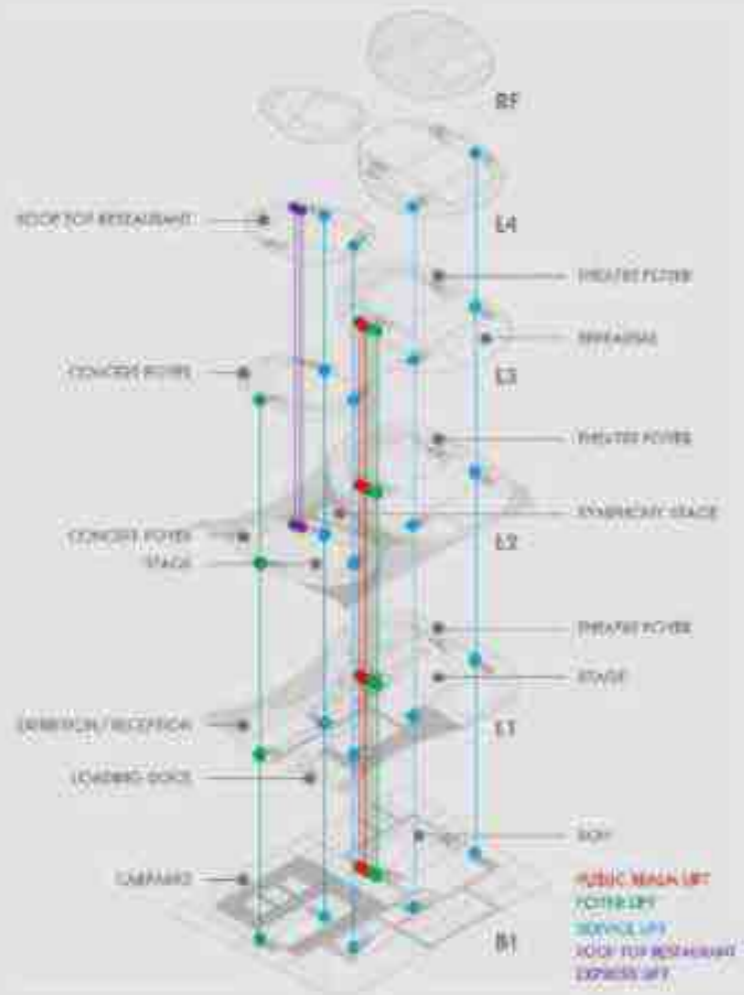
RF

ROOF TOP RESTAURANT

L4

THEATRE FOYER

REHEARSAL

CONCERT FOYER

L3

THEATRE FOYER

SYMPHONY STAGE

CONCERT FOYER

STAGE

L2

THEATRE FOYER

STAGE

EXHIBITION / RECEPTION

L1

LOADING DOCK

RSDY

CARPARKS

B1

PUBLIC REALM LIFT
FOYER LIFT
SERVICE LIFT
ROOF TOP RESTAURANT
EXPRESS LIFT